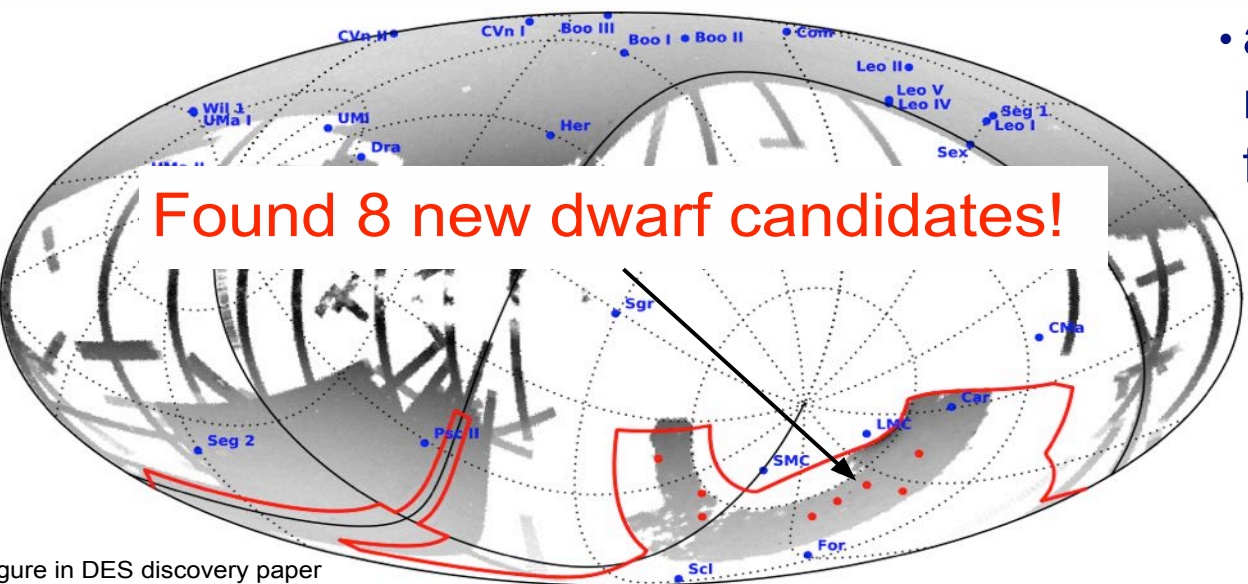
CVn II
CVn I
Boo III
Boo I
Boo II
Com
Leo II
Leo V
Leo IV
Seg 1
Leo I
Wil 1
UMa I
UMi
Her
Dra
Sex
UMa II
Found 8 new dwarf candidates!
Sgr
CMa
Car
LMC
Seg 2
Psc II
SMC
For
Scl
• a
r
f
gure in DES discovery paper